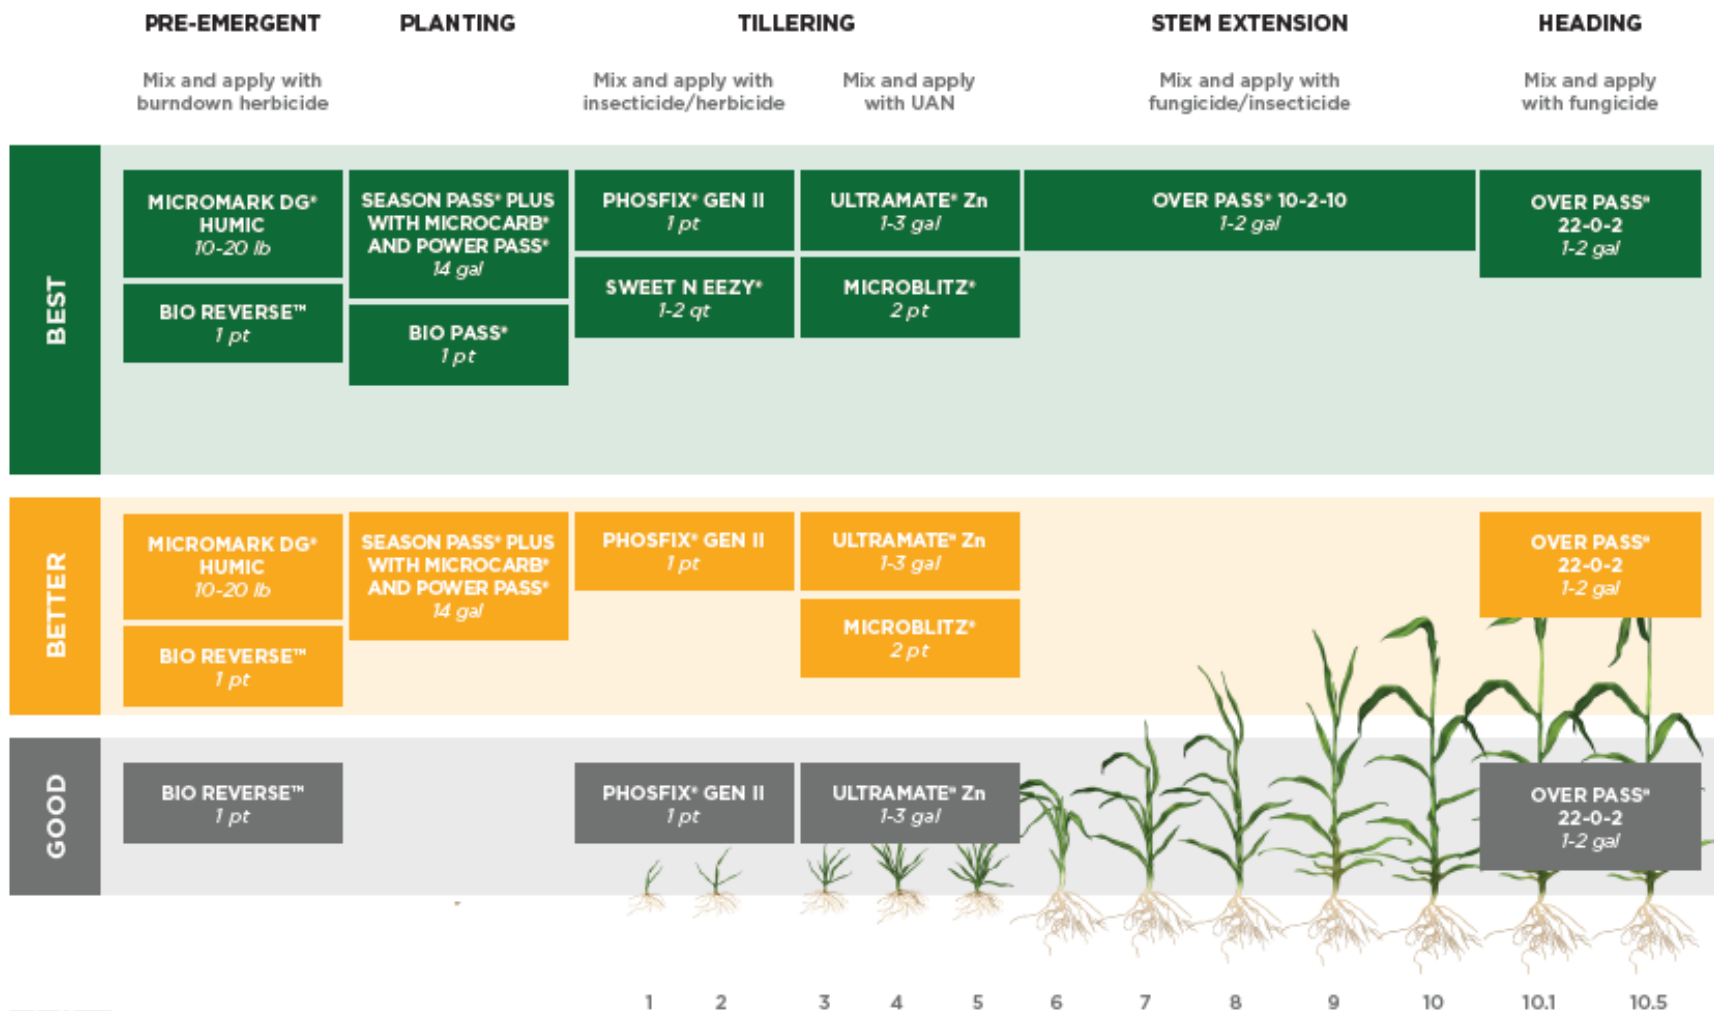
PRE-EMERGENT
Mix and apply with burndown herbicide

PLANTING

TILLERING
Mix and apply with insecticide/herbicide
Mix and apply with UAN

STEM EXTENSION
Mix and apply with fungicide/insecticide

HEADING
Mix and apply with fungicide

BEST

MICROMARK DG® HUMIC
10-20 lb

BIO REVERSE™
1 pt

SEASON PASS® PLUS WITH MICROCARB® AND POWER PASS®
14 gal

BIO PASS®
1 pt

PHOSFIX® GEN II
1 pt

SWEET N EEZY®
1-2 qt

ULTRAMATE® Zn
1-3 gal

MICROBLITZ®
2 pt

OVER PASS® 10-2-10
1-2 gal

OVER PASS® 22-0-2
1-2 gal

BETTER

MICROMARK DG® HUMIC
10-20 lb

BIO REVERSE™
1 pt

SEASON PASS® PLUS WITH MICROCARB® AND POWER PASS®
14 gal

PHOSFIX® GEN II
1 pt

ULTRAMATE® Zn
1-3 gal

MICROBLITZ®
2 pt

OVER PASS® 22-0-2
1-2 gal

GOOD

BIO REVERSE™
1 pt

PHOSFIX® GEN II
1 pt

ULTRAMATE® Zn
1-3 gal

OVER PASS® 22-0-2
1-2 gal

1 2 3 4 5 6 7 8 9 10 10.1 10.5